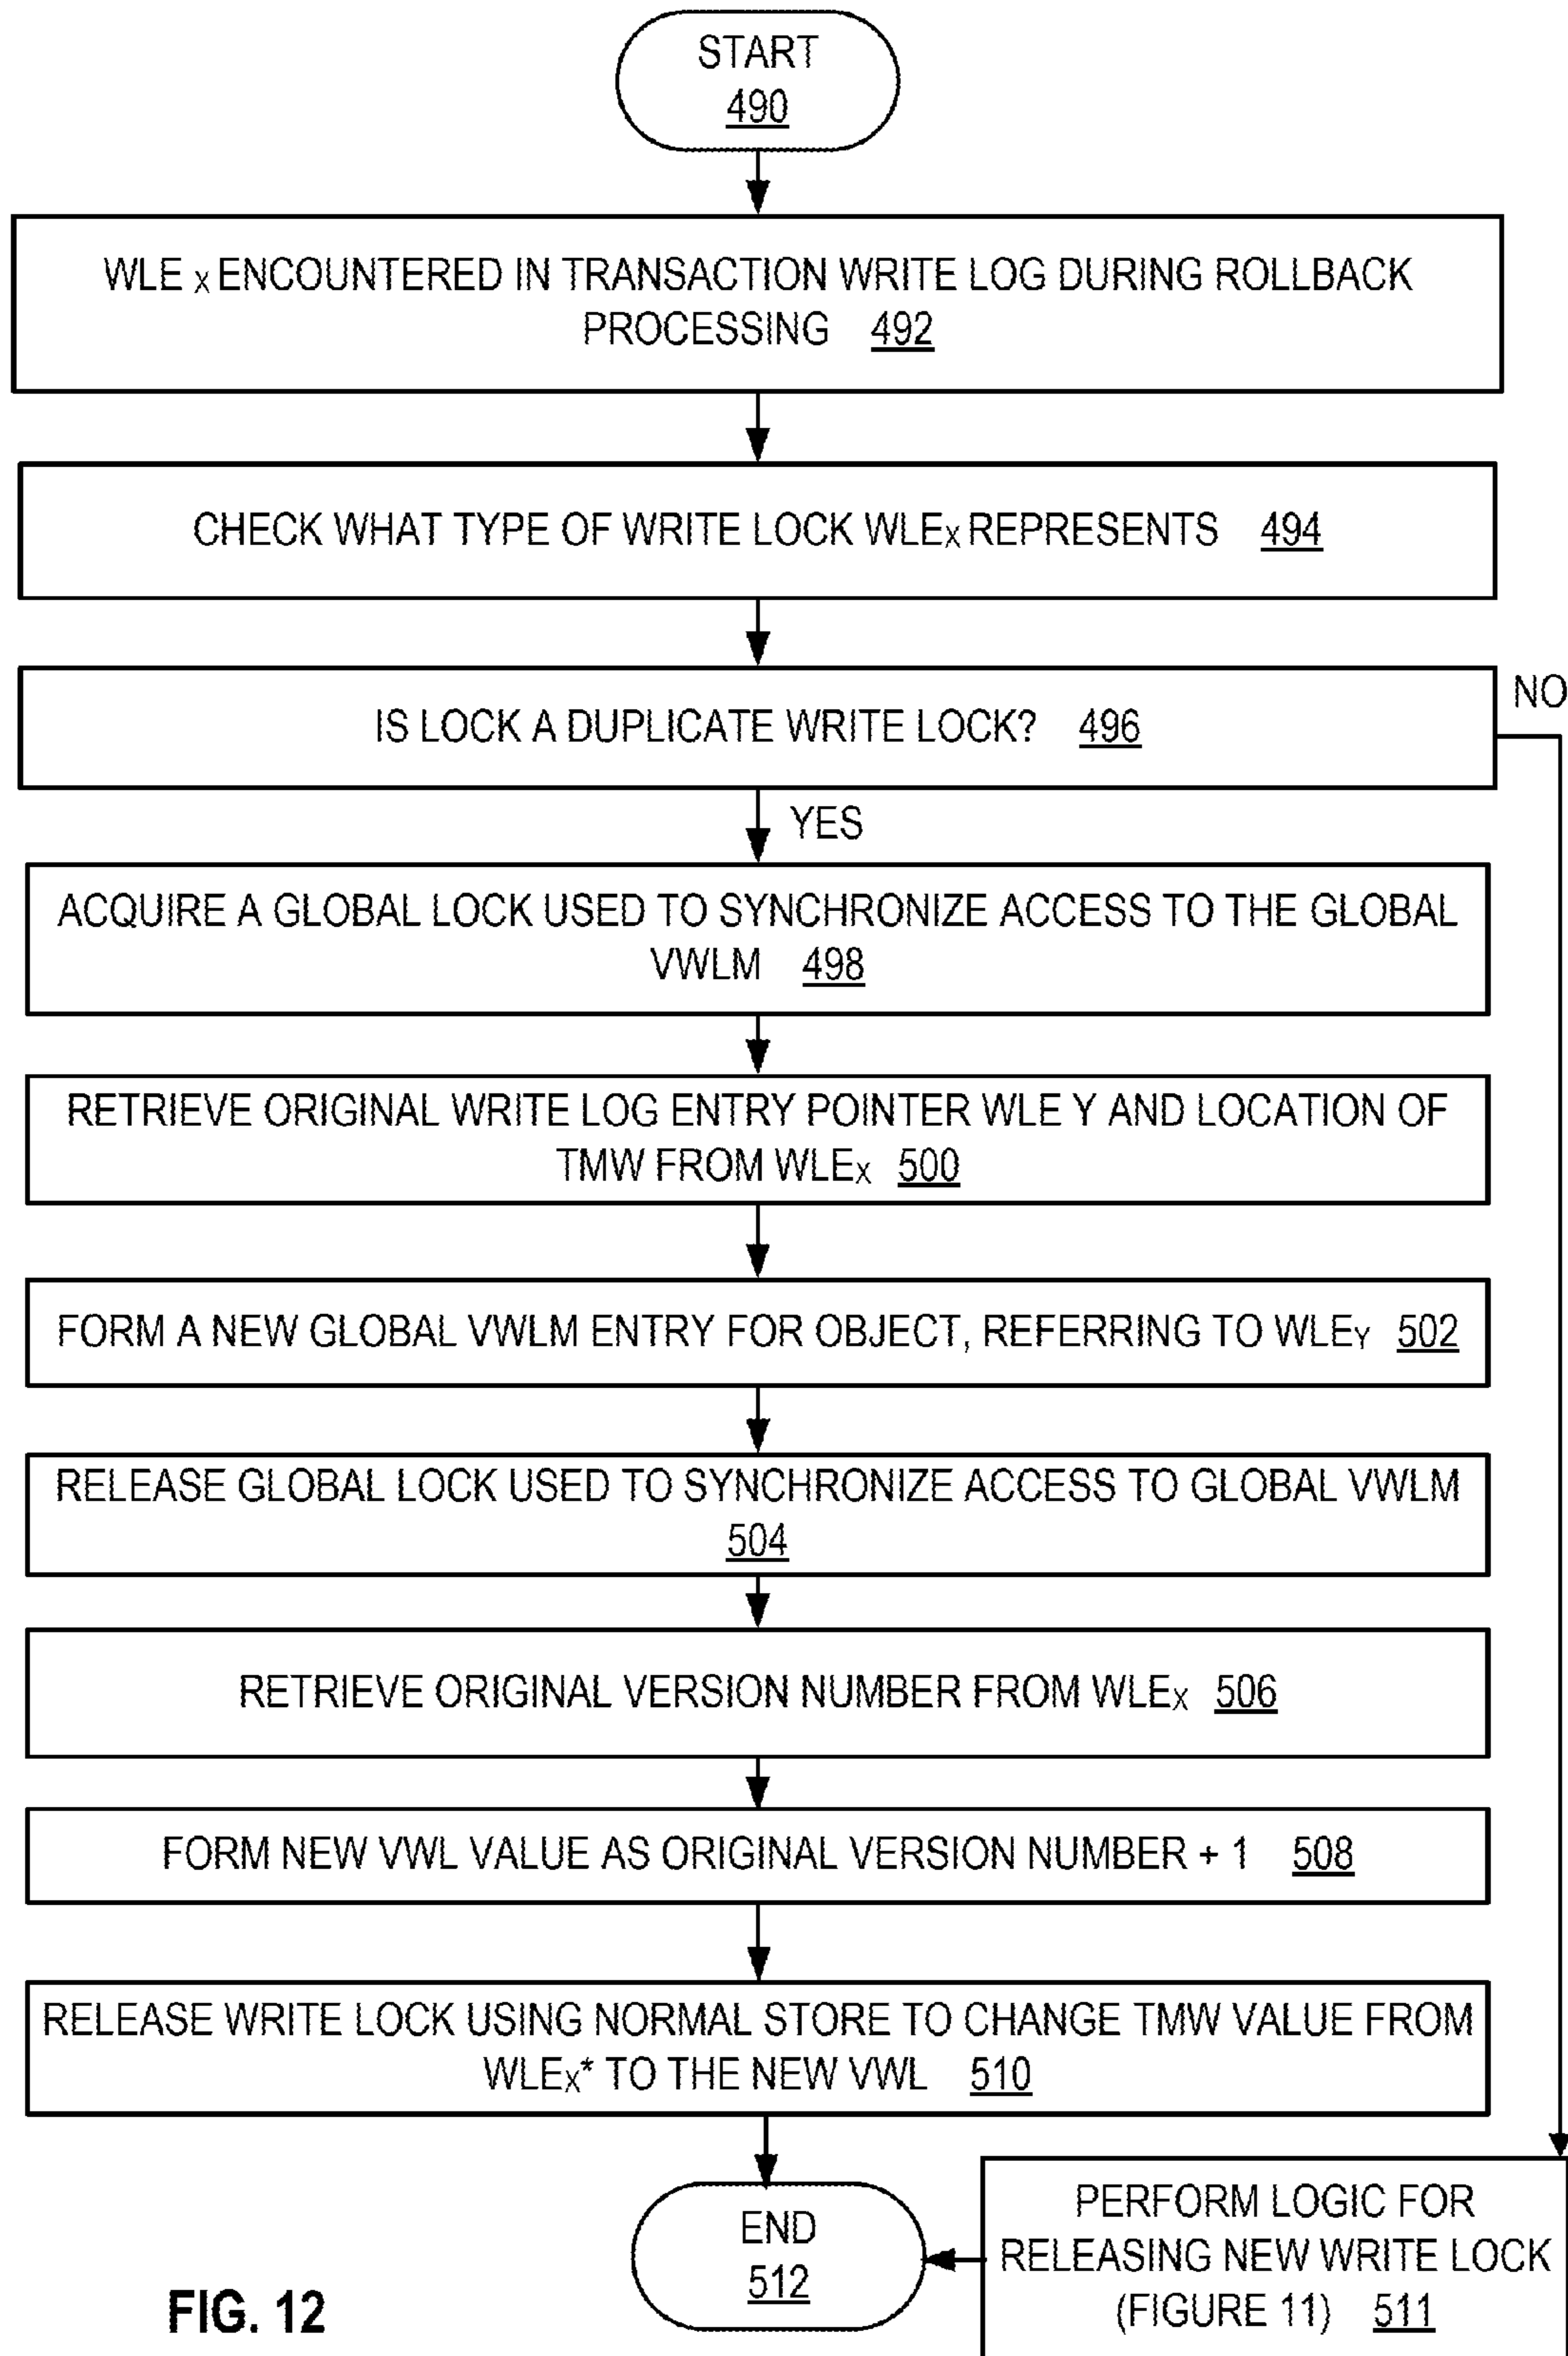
START
490

WLE $_X$ ENCOUNTERED IN TRANSACTION WRITE LOG DURING ROLLBACK PROCESSING 492

CHECK WHAT TYPE OF WRITE LOCK WLE$_X$ REPRESENTS 494

IS LOCK A DUPLICATE WRITE LOCK? 496

NO

YES

ACQUIRE A GLOBAL LOCK USED TO SYNCHRONIZE ACCESS TO THE GLOBAL VWLM 498

RETRIEVE ORIGINAL WRITE LOG ENTRY POINTER WLE Y AND LOCATION OF TMW FROM WLE$_X$ 500

FORM A NEW GLOBAL VWLM ENTRY FOR OBJECT, REFERRING TO WLE$_Y$ 502

RELEASE GLOBAL LOCK USED TO SYNCHRONIZE ACCESS TO GLOBAL VWLM 504

RETRIEVE ORIGINAL VERSION NUMBER FROM WLE$_X$ 506

FORM NEW VWL VALUE AS ORIGINAL VERSION NUMBER + 1 508

RELEASE WRITE LOCK USING NORMAL STORE TO CHANGE TMW VALUE FROM WLE$_X$* TO THE NEW VWL 510

END
512

PERFORM LOGIC FOR RELEASING NEW WRITE LOCK (FIGURE 11) 511

FIG. 12